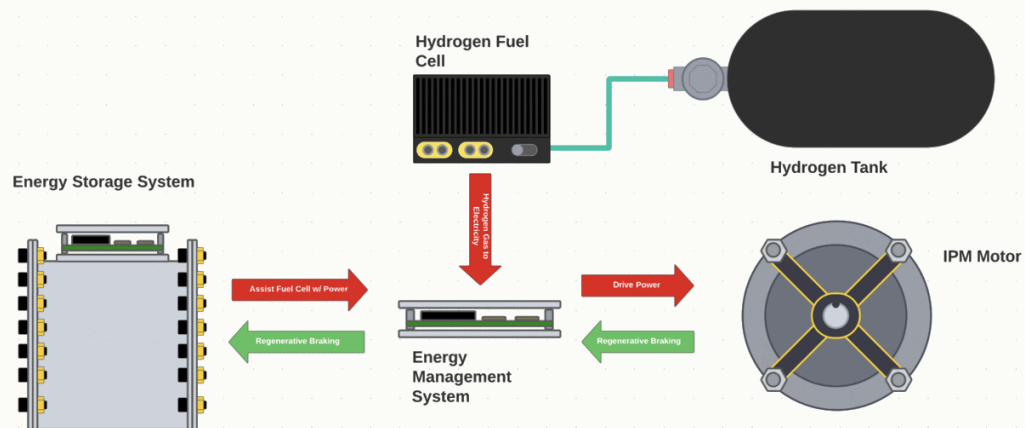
Hydrogen Fuel Cell

Hydrogen Tank

Energy Storage System

Hydrogen Gas to Electricity

IPM Motor

Assist Fuel Cell w/ Power

Drive Power

Regenerative Braking

Regenerative Braking

Energy Management System